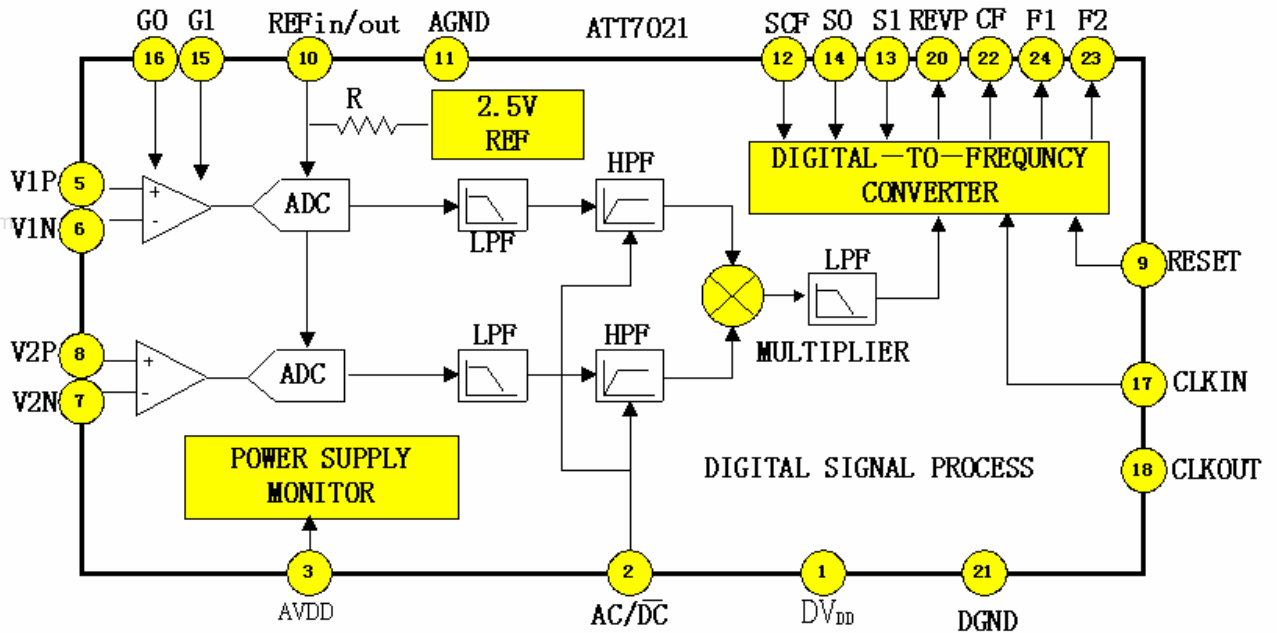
G0 G1 REFin/out AGND ATT7021 SCF S0 S1 REVP CF F1 F2

16 15 10 11 12 14 13 20 22 24 23

R

2.5V REF

DIGITAL—TO—FREQUNCY CONVERTER

HPF

V1P 5

V1N 6

+

-

ADC

LPF

LPF

9 RESET

V2P 8

V2N 7

ADC

LPF

HPF

MULTIPLIER

17 CLKIN

POWER SUPPLY MONITOR

DIGITAL SIGNAL PROCESS

18 CLKOUT

3 2 1 21

AVDD $AC/\overline{DC}$ $DV_{DD}$ DGND